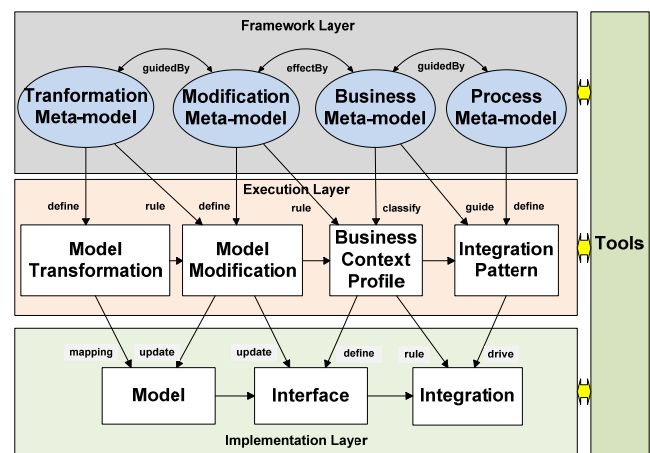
Framework Layer

guidedBy
effectBy
guidedBy

Tranformation Meta-model
Modification Meta-model
Business Meta-model
Process Meta-model

Execution Layer

define
rule
define
rule
classify
guide
define

Model Transformation
Model Modification
Business Context Profile
Integration Pattern

Tools

mapping
update
update
define
rule
drive

Model
Interface
Integration

Implementation Layer